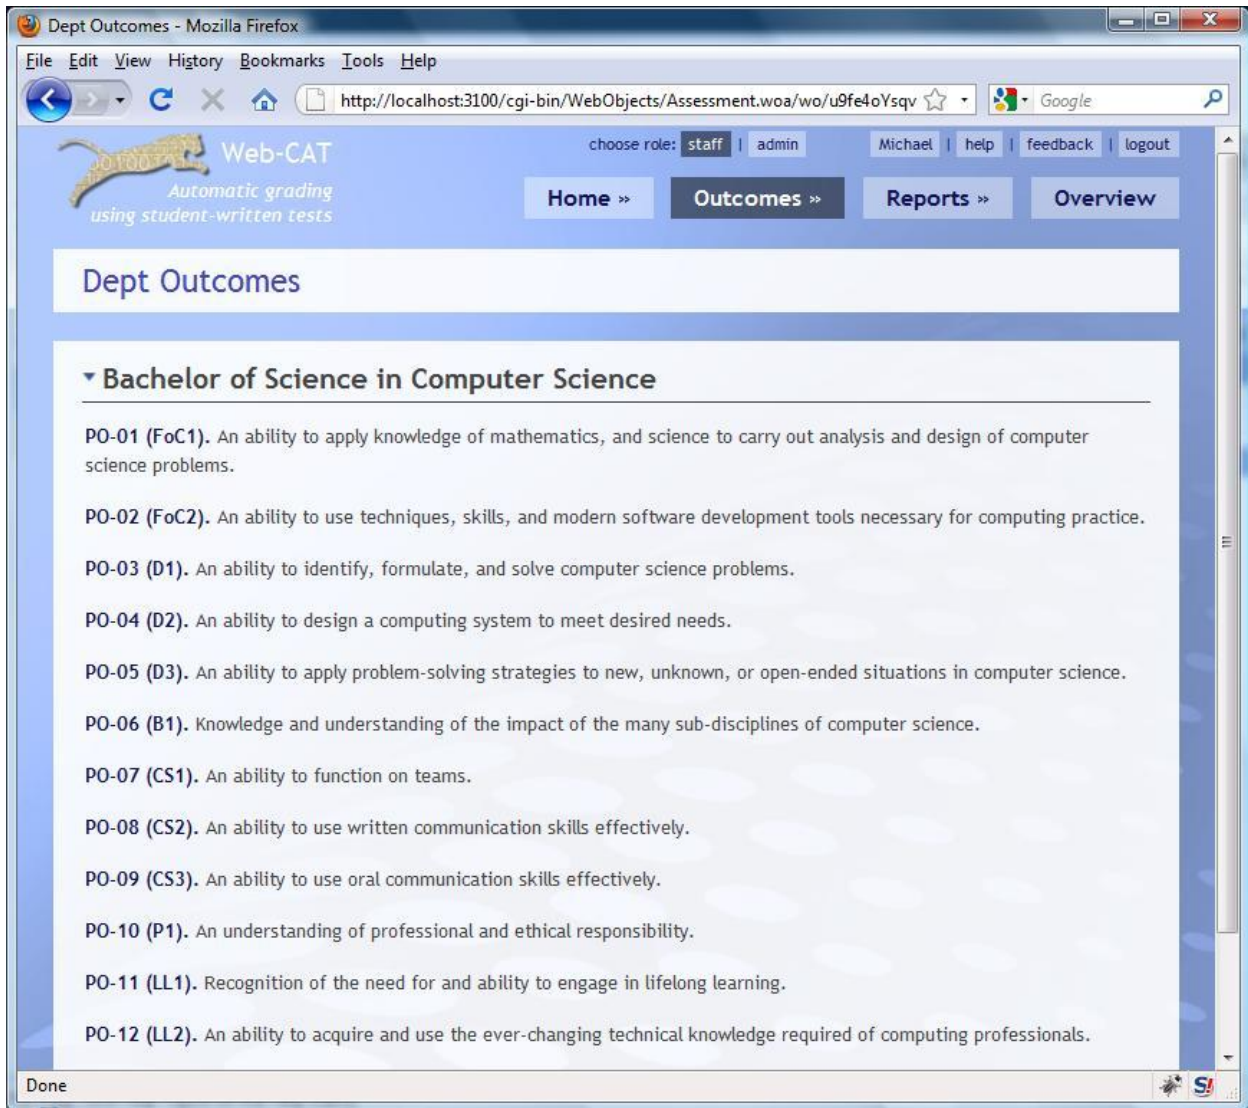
Dept Outcomes - Mozilla Firefox

File Edit View History Bookmarks Tools Help

http://localhost:3100/cgi-bin/WebObjects/Assessment.woa/wo/u9fe4oYsqv

Google

Web-CAT
Automatic grading
using student-written tests

choose role: staff | admin

Michael | help | feedback | logout

Home » Outcomes » Reports » Overview

Dept Outcomes

Bachelor of Science in Computer Science

PO-01 (FoC1). An ability to apply knowledge of mathematics, and science to carry out analysis and design of computer science problems.

PO-02 (FoC2). An ability to use techniques, skills, and modern software development tools necessary for computing practice.

PO-03 (D1). An ability to identify, formulate, and solve computer science problems.

PO-04 (D2). An ability to design a computing system to meet desired needs.

PO-05 (D3). An ability to apply problem-solving strategies to new, unknown, or open-ended situations in computer science.

PO-06 (B1). Knowledge and understanding of the impact of the many sub-disciplines of computer science.

PO-07 (CS1). An ability to function on teams.

PO-08 (CS2). An ability to use written communication skills effectively.

PO-09 (CS3). An ability to use oral communication skills effectively.

PO-10 (P1). An understanding of professional and ethical responsibility.

PO-11 (LL1). Recognition of the need for and ability to engage in lifelong learning.

PO-12 (LL2). An ability to acquire and use the ever-changing technical knowledge required of computing professionals.

Done